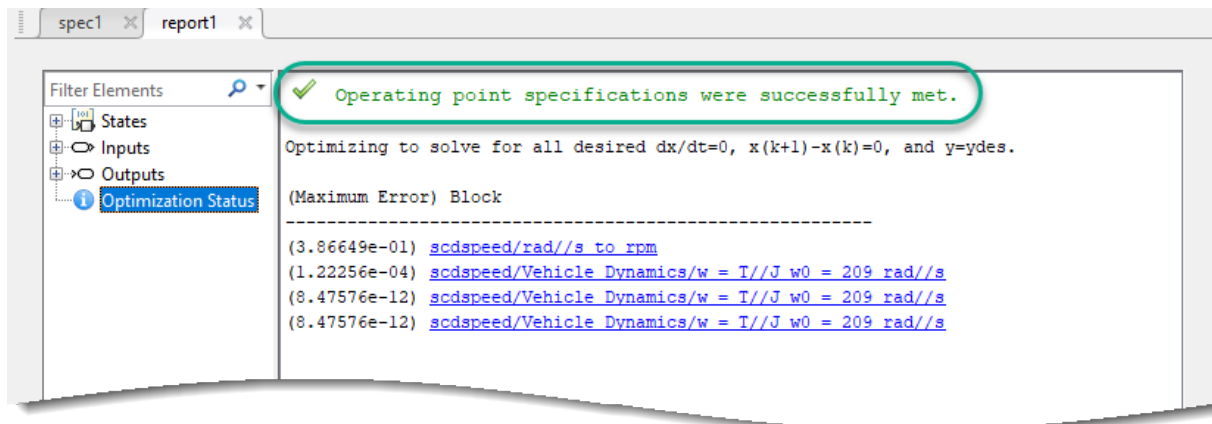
spec1 report1

Filter Elements

States

Inputs

Outputs

Optimization Status

Operating point specifications were successfully met.

Optimizing to solve for all desired dx/dt=0, x(k+1)-x(k)=0, and y=ydes.

(Maximum Error) Block
-------------------------------------------------------
(3.86649e-01) scdspeed/rad//s to rpm
(1.22256e-04) scdspeed/Vehicle Dynamics/w = T//J w0 = 209 rad//s
(8.47576e-12) scdspeed/Vehicle Dynamics/w = T//J w0 = 209 rad//s
(8.47576e-12) scdspeed/Vehicle Dynamics/w = T//J w0 = 209 rad//s